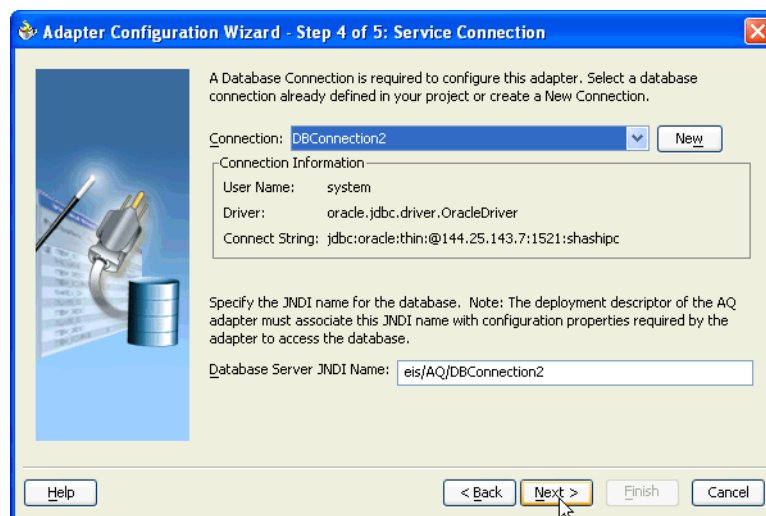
Adapter Configuration Wizard - Step 4 of 5: Service Connection

A Database Connection is required to configure this adapter. Select a database connection already defined in your project or create a New Connection.

Connection: DBConnection2 New

Connection Information

User Name: system

Driver: oracle.jdbc.driver.OracleDriver

Connect String: jdbc:oracle:thin:@144.25.143.7:1521:shashipc

Specify the JNDI name for the database. Note: The deployment descriptor of the AQ adapter must associate this JNDI name with configuration properties required by the adapter to access the database.

Database Server JNDI Name: eis/AQ/DBConnection2

Help

< Back

Next >

Finish

Cancel